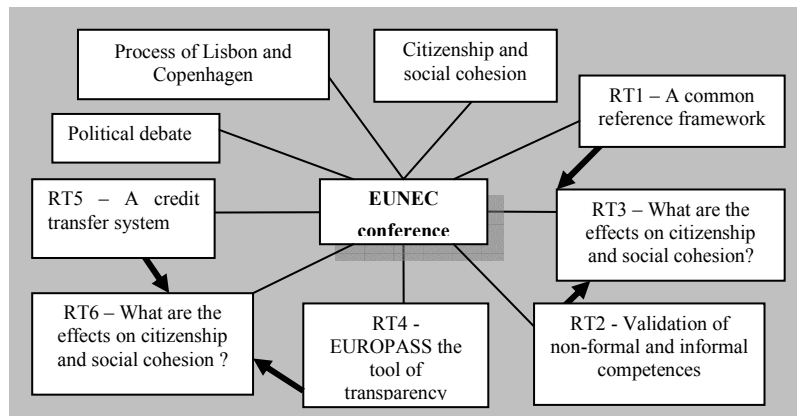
Process of Lisbon and Copenhagen

Citizenship and social cohesion

Political debate

RT1 – A common reference framework

RT5 – A credit transfer system

EUNEC conference

RT3 – What are the effects on citizenship and social cohesion?

RT6 – What are the effects on citizenship and social cohesion ?

RT4 - EUROPASS the tool of transparency

RT2 - Validation of non-formal and informal competences